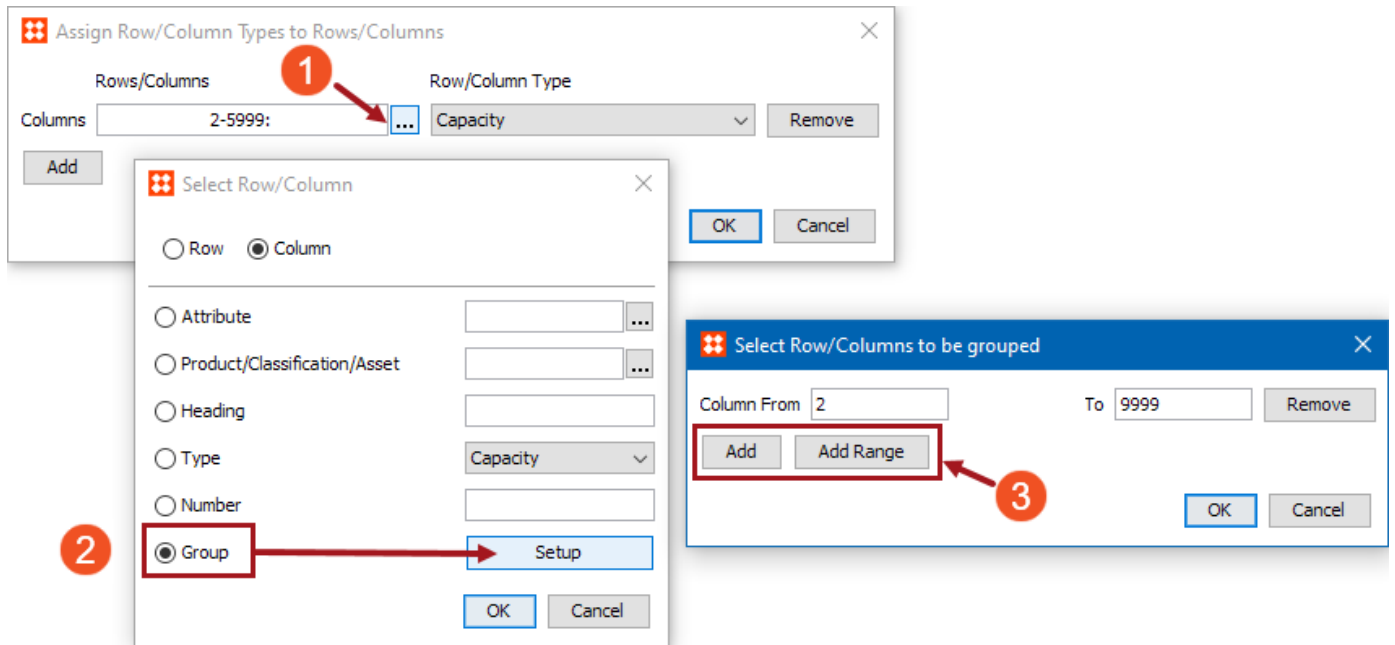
Assign Row/Column Types to Rows/Columns

1

Rows/Columns

Row/Column Type

Columns 2-5999: ...

Capacity

Remove

Add

OK

Cancel

Select Row/Column

Row Column

Attribute ...

Product/Classification/Asset ...

Heading

Type Capacity

Number

2

Group

Setup

OK

Cancel

Select Row/Columns to be grouped

Column From 2

To 9999

Remove

Add

Add Range

3

OK

Cancel